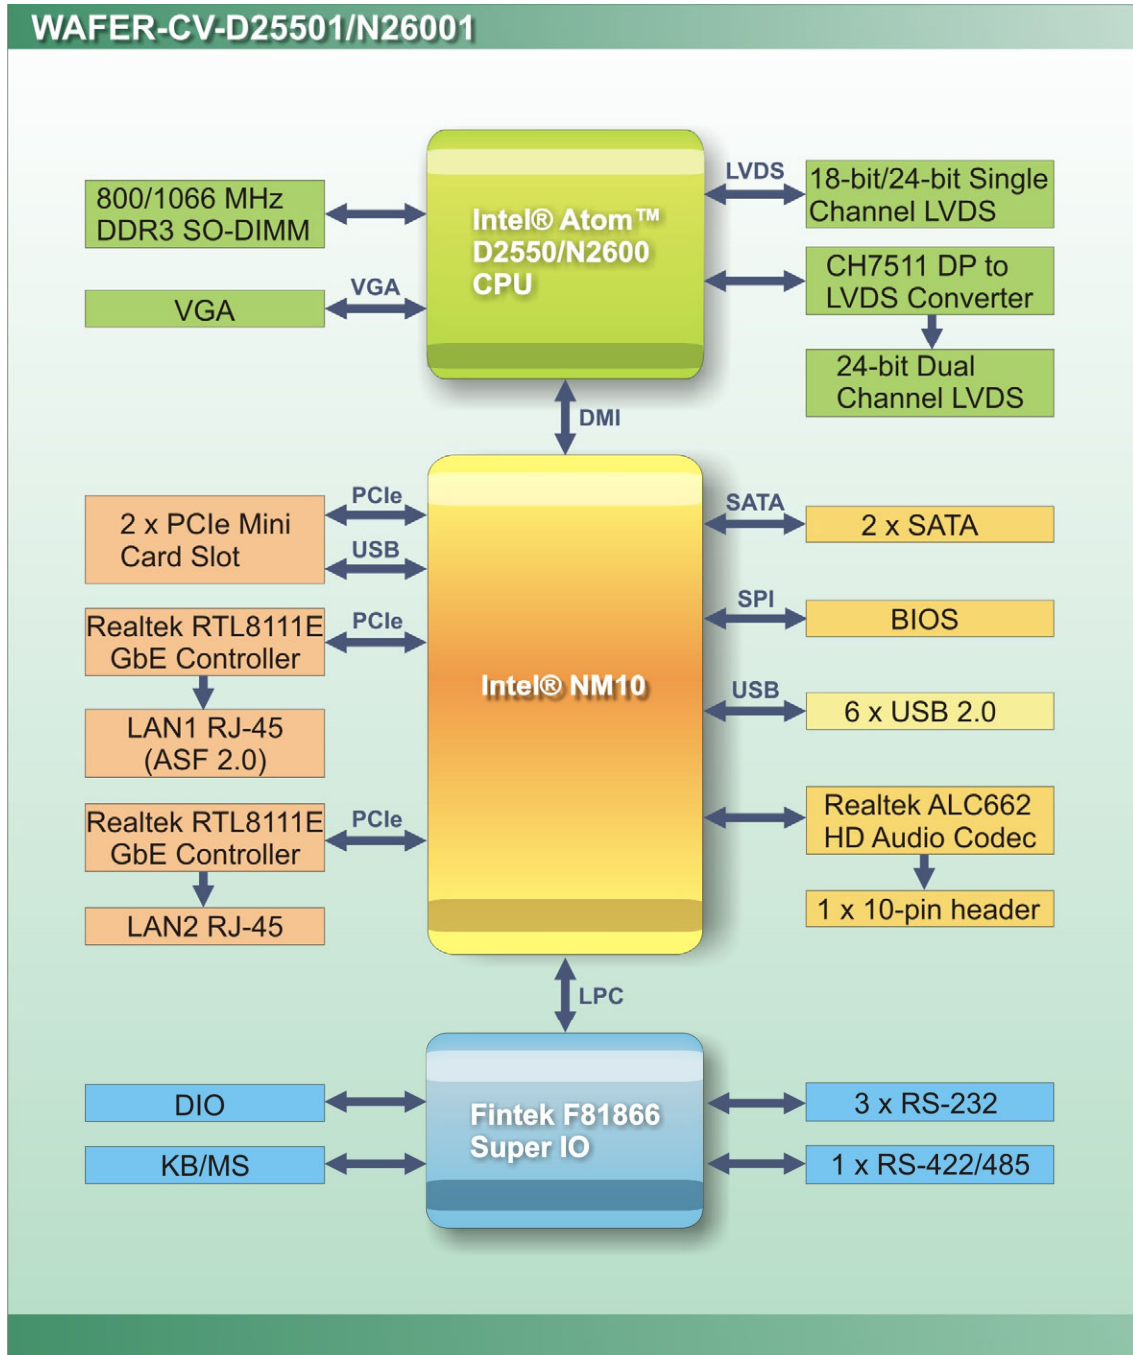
WAFER-CV-D25501/N26001

800/1066 MHz DDR3 SO-DIMM

VGA

VGA

Intel® Atom™ D2550/N2600 CPU

LVDS

18-bit/24-bit Single Channel LVDS

CH7511 DP to LVDS Converter

24-bit Dual Channel LVDS

DMI

PCIe

2 x PCIe Mini Card Slot

USB

Realtek RTL8111E GbE Controller

PCIe

LAN1 RJ-45 (ASF 2.0)

Realtek RTL8111E GbE Controller

PCIe

LAN2 RJ-45

Intel® NM10

SATA

2 x SATA

SPI

BIOS

USB

6 x USB 2.0

Realtek ALC662 HD Audio Codec

1 x 10-pin header

LPC

DIO

KB/MS

Fintek F81866 Super IO

3 x RS-232

1 x RS-422/485